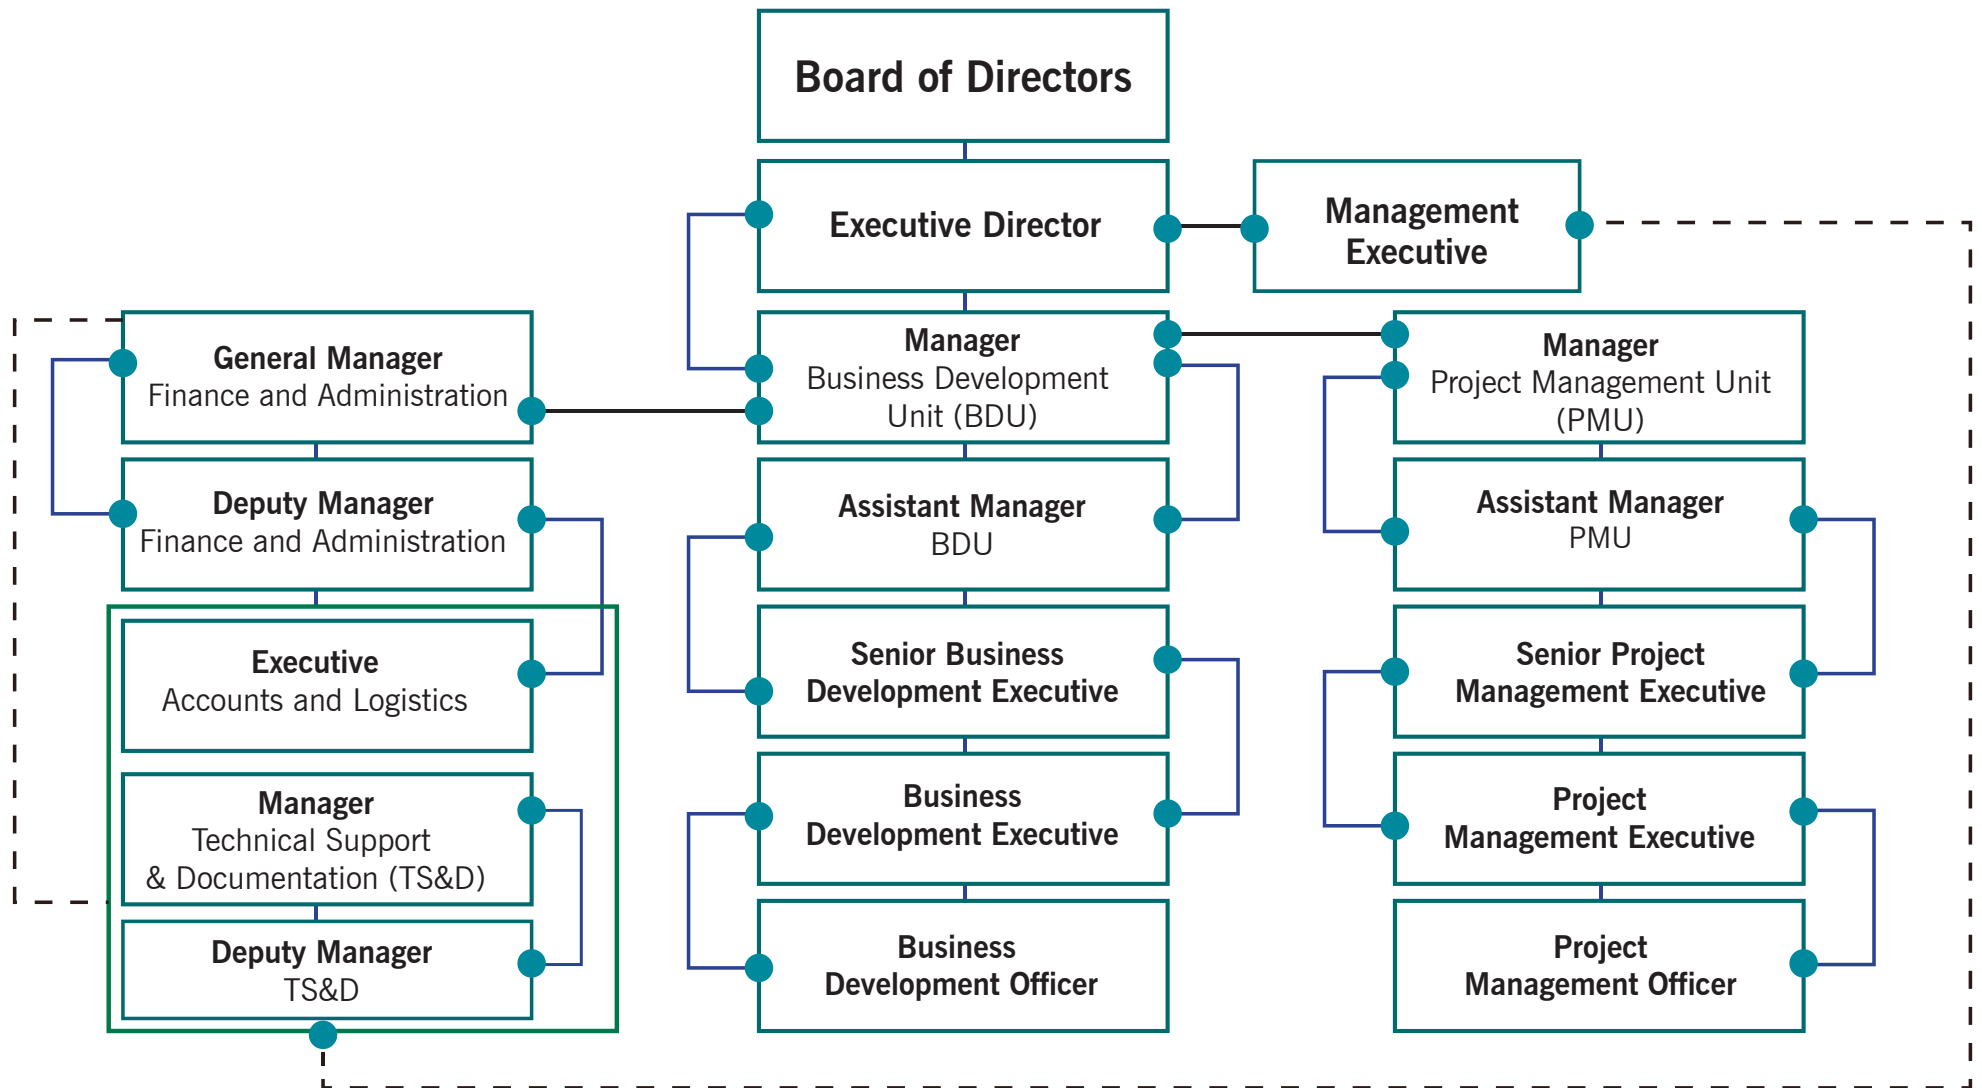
Board of Directors

Executive Director

Management Executive

General Manager
Finance and Administration

Deputy Manager
Finance and Administration

Executive
Accounts and Logistics

Manager
Technical Support & Documentation (TS&D)

Deputy Manager
TS&D

Manager
Business Development Unit (BDU)

Assistant Manager
BDU

Senior Business Development Executive

Business Development Executive

Business Development Officer

Manager
Project Management Unit (PMU)

Assistant Manager
PMU

Senior Project Management Executive

Project Management Executive

Project Management Officer